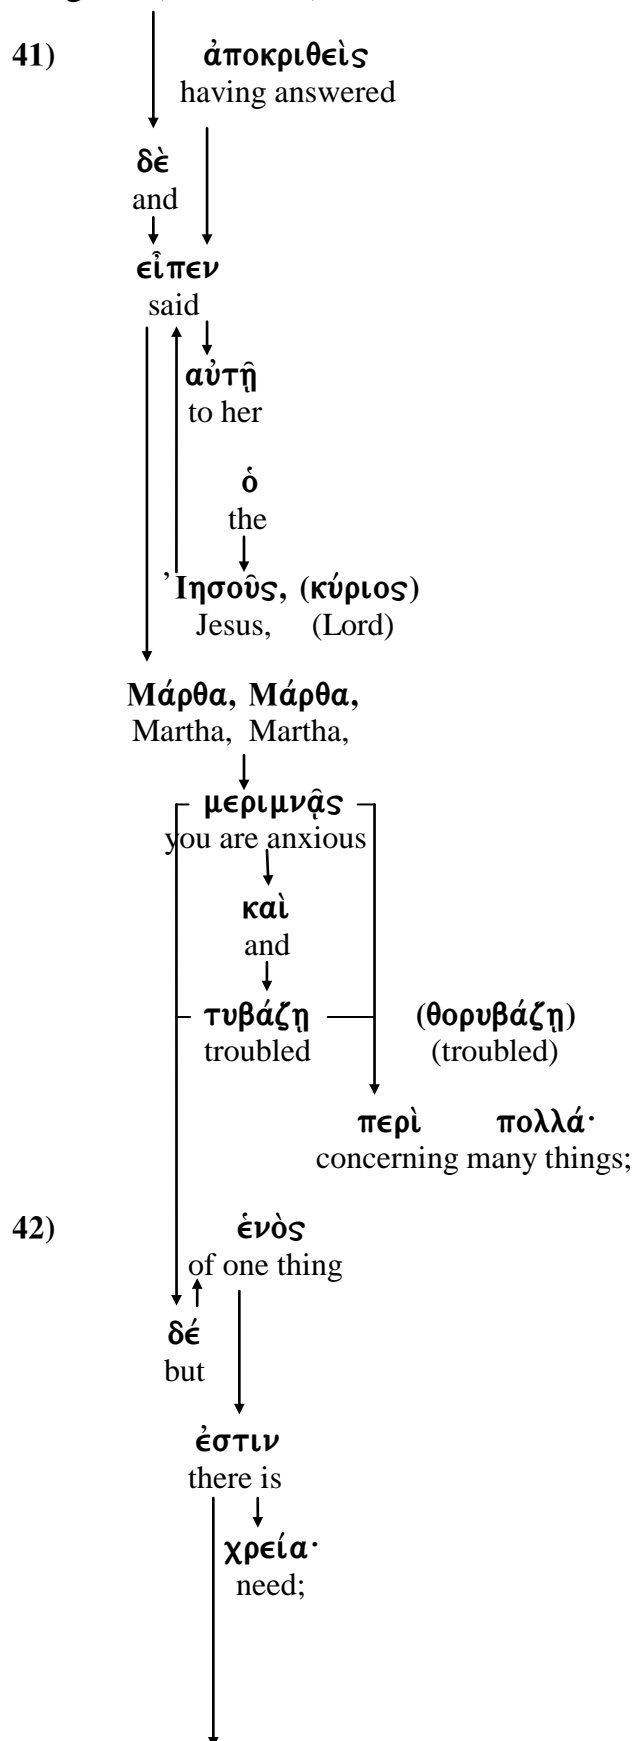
41) ἀποκριθεὶς
having answered

δὲ
and

εἶπεν
said

αὐτῇ
to her

ὁ
the

Ἰησοῦς, (κύριος)
Jesus, (Lord)

Μάρθα, Μάρθα,
Martha, Martha,

μεριμνᾷς
you are anxious

καὶ
and

τυβάζῃ (θορυβάζῃ)
troubled (troubled)

περὶ πολλά·
concerning many things;

42) ἑνὸς
of one thing

δέ
but

ἐστιν
there is

χρεία·
need;